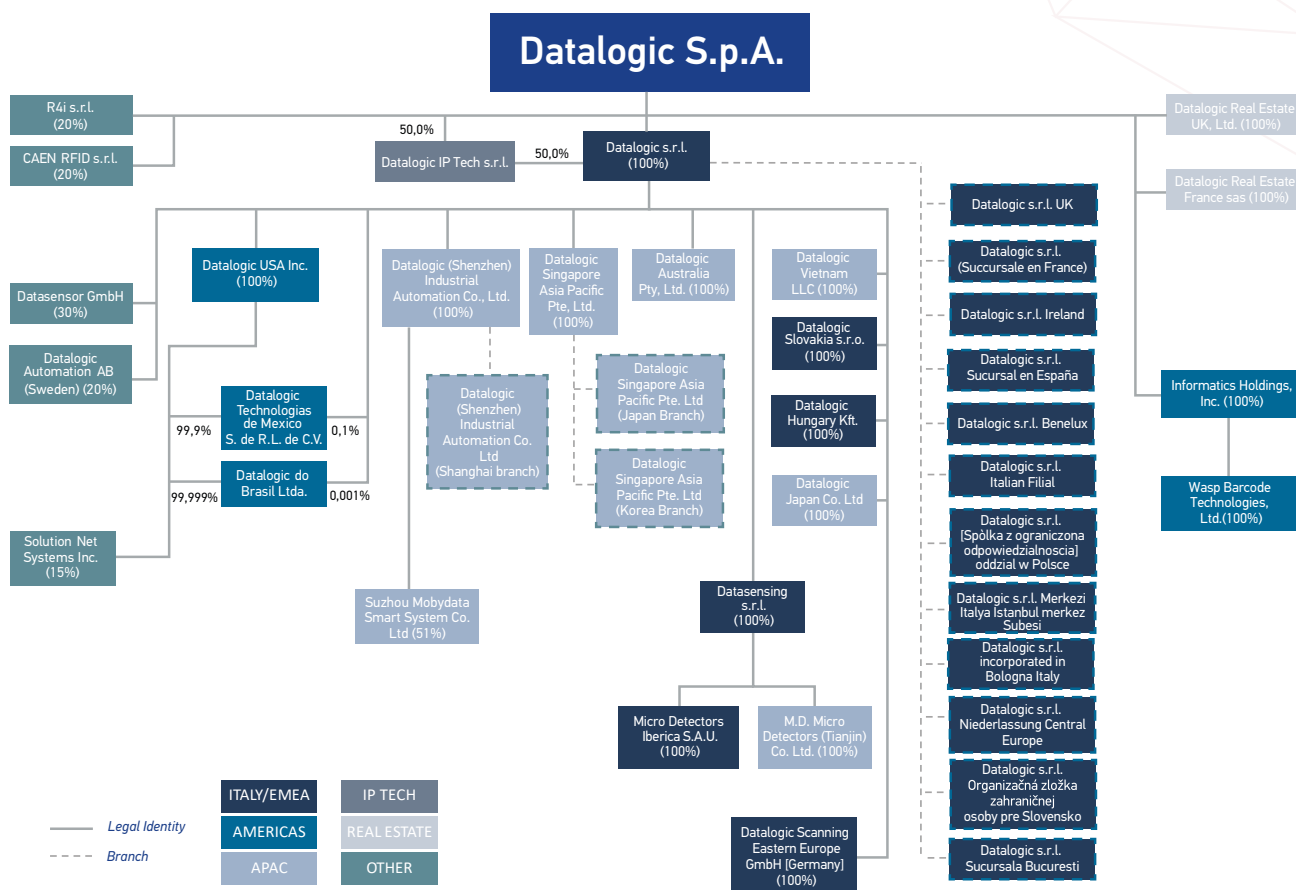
Datalogic S.p.A.

R4i s.r.l. (20%)

CAEN RFID s.r.l. (20%)

50,0%

Datalogic IP Tech s.r.l.

50,0%

Datalogic s.r.l. (100%)

Datalogic Real Estate UK, Ltd. (100%)

Datalogic Real Estate France sas (100%)

Datalogic s.r.l. UK

Datalogic s.r.l. (Succursale en France)

Datalogic s.r.l. Ireland

Datalogic s.r.l. Sucursal en España

Datalogic s.r.l. Benelux

Datalogic s.r.l. Italian Filial

Datalogic s.r.l. [Spólka z ograniczona odpowiedzialnoscia] oddzial w Polsce

Datalogic s.r.l. Merkezi Italya Istanbul merkez Subesi

Datalogic s.r.l. incorporated in Bologna Italy

Datalogic s.r.l. Niederlassung Central Europe

Datalogic s.r.l. Organizačná zložka zahraničnej osoby pre Slovensko

Datalogic s.r.l. Sucursala Bucuresti

Informatics Holdings, Inc. (100%)

Wasp Barcode Technologies, Ltd.(100%)

Datasensor GmbH (30%)

Datalogic Automation AB (Sweden) (20%)

Datalogic USA Inc. (100%)

Datalogic Technologias de Mexico S. de R.L. de C.V.

99,9%

0,1%

Datalogic do Brasil Ltda.

99,999%

0,001%

Solution Net Systems Inc. (15%)

Datalogic (Shenzhen) Industrial Automation Co., Ltd. (100%)

Datalogic (Shenzhen) Industrial Automation Co. Ltd (Shanghai branch)

Suzhou Mobydata Smart System Co. Ltd (51%)

Datalogic Singapore Asia Pacific Pte, Ltd. (100%)

Datalogic Singapore Asia Pacific Pte. Ltd (Japan Branch)

Datalogic Singapore Asia Pacific Pte. Ltd (Korea Branch)

Datalogic Australia Pty, Ltd. (100%)

Datalogic Vietnam LLC (100%)

Datalogic Slovakia s.r.o. (100%)

Datalogic Hungary Kft. (100%)

Datalogic Japan Co. Ltd (100%)

Datasensing s.r.l. (100%)

Micro Detectors Iberica S.A.U. (100%)

M.D. Micro Detectors (Tianjin) Co. Ltd. (100%)

Datalogic Scanning Eastern Europe GmbH [Germany] (100%)

Legal Identity

Branch

ITALY/EMEA

IP TECH

AMERICAS

REAL ESTATE

APAC

OTHER